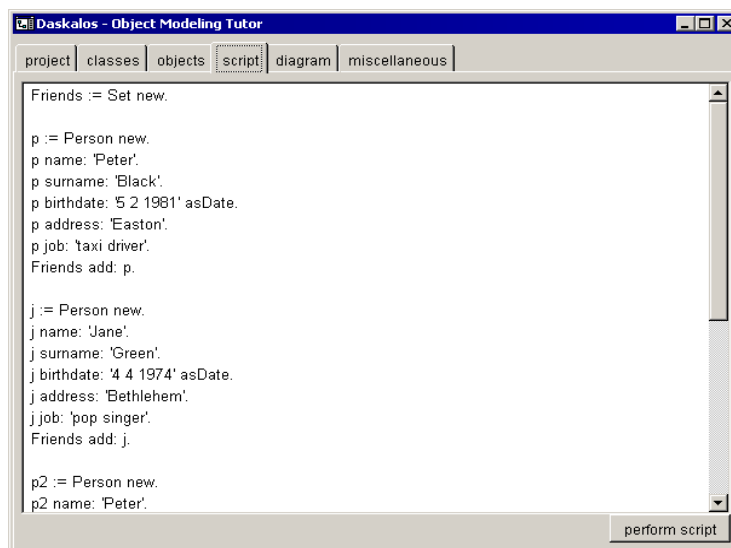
Daskalos - Object Modeling Tutor

project | classes | objects | script | diagram | miscellaneous

Friends := Set new.

p := Person new.
p name: 'Peter'.
p surname: 'Black'.
p birthdate: '5 2 1981' asDate.
p address: 'Easton'.
p job: 'taxi driver'.
Friends add: p.

j := Person new.
j name: 'Jane'.
j surname: 'Green'.
j birthdate: '4 4 1974' asDate.
j address: 'Bethlehem'.
j job: 'pop singer'.
Friends add: j.

p2 := Person new.
p2 name: 'Peter'.

perform script